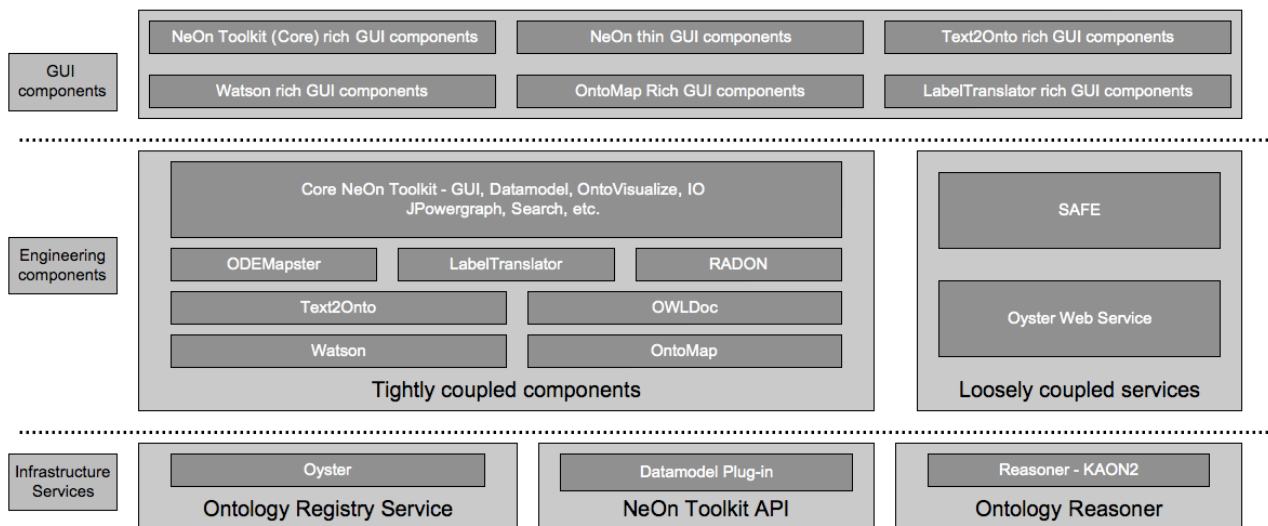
GUI components

NeOn Toolkit (Core) rich GUI components

NeOn thin GUI components

Text2Onto rich GUI components

Watson rich GUI components

OntoMap Rich GUI components

LabelTranslator rich GUI components

Engineering components

Core NeOn Toolkit - GUI, Datamodel, OntoVisualize, IO JPowergraph, Search, etc.

ODEMapster

LabelTranslator

RADON

Text2Onto

OWLDoc

Watson

OntoMap

Tightly coupled components

SAFE

Oyster Web Service

Loosely coupled services

Infrastructure Services

Oyster

Ontology Registry Service

Datamodel Plug-in

NeOn Toolkit API

Reasoner - KAON2

Ontology Reasoner